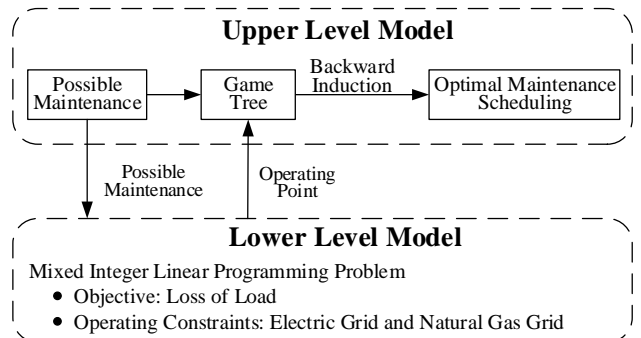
Upper Level Model

Possible Maintenance

Game Tree

Backward Induction

Optimal Maintenance Scheduling

Possible Maintenance

Operating Point

Lower Level Model

Mixed Integer Linear Programming Problem

- Objective: Loss of Load
- Operating Constraints: Electric Grid and Natural Gas Grid